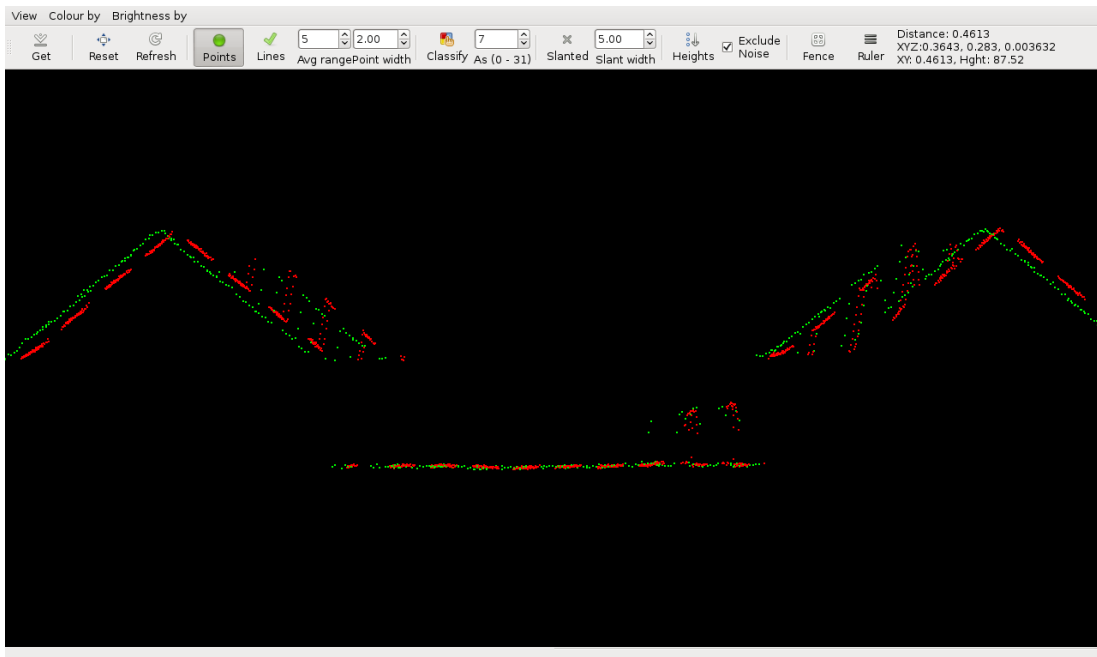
View Colour by Brightness by

Get Reset Refresh Points Lines 5 2.00 Avg range Point width Classify 7 As (0 - 31) Slanted 5.00 Slant width Heights Exclude Noise Fence Ruler

Distance: 0.4613
XYZ:0.3643, 0.283, 0.003632
XY: 0.4613, Hght: 87.52